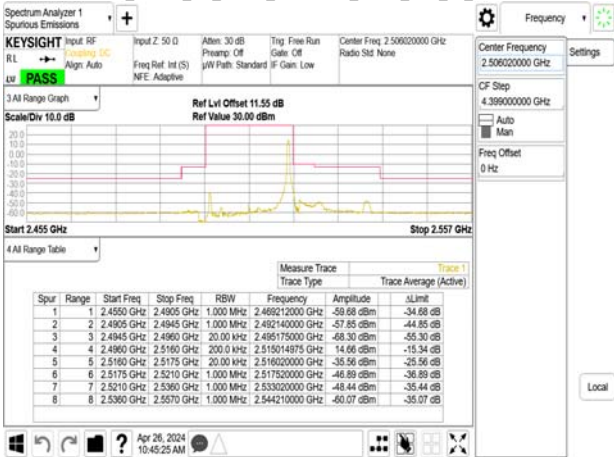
Spectrum Analyzer 1
Spurious Emissions

+

Frequency

KEYSIGHT Input: RF Coupling: DC Align: Auto
RL
LXI PASS

Input Z: 50 Ω
Freq Ref: Int (S)
NFE: Adaptive

Atten: 30 dB
Preamp: Off
µW Path: Standard

Trig: Free Run
Gate: Off
IF Gain: Low

Center Freq: 2.506020000 GHz
Radio Std: None

3 All Range Graph

Scale/Div 10.0 dB

Ref Lvl Offset 11.55 dB
Ref Value 30.00 dBm

20.0
10.0
0.00
-10.0
-20.0
-30.0
-40.0
-50.0
-60.0

Start 2.455 GHz

Stop 2.557 GHz

4 All Range Table

| Measure Trace | Trace 1 |
|---|---|
| Trace Type | Trace Average (Active) |

| Spur | Range | Start Freq | Stop Freq | RBW | Frequency | Amplitude | ΔLimit |
|---|---|---|---|---|---|---|---|
| 1 | 1 | 2.4550 GHz | 2.4905 GHz | 1.000 MHz | 2.469212000 GHz | -59.68 dBm | -34.68 dB |
| 2 | 2 | 2.4905 GHz | 2.4945 GHz | 1.000 MHz | 2.492140000 GHz | -57.85 dBm | -44.85 dB |
| 3 | 3 | 2.4945 GHz | 2.4960 GHz | 20.00 kHz | 2.495175000 GHz | -68.30 dBm | -55.30 dB |
| 4 | 4 | 2.4960 GHz | 2.5160 GHz | 200.0 kHz | 2.515014975 GHz | 14.66 dBm | -15.34 dB |
| 5 | 5 | 2.5160 GHz | 2.5175 GHz | 20.00 kHz | 2.516020000 GHz | -35.56 dBm | -25.56 dB |
| 6 | 6 | 2.5175 GHz | 2.5210 GHz | 1.000 MHz | 2.517520000 GHz | -46.89 dBm | -36.89 dB |
| 7 | 7 | 2.5210 GHz | 2.5360 GHz | 1.000 MHz | 2.533020000 GHz | -48.44 dBm | -35.44 dB |
| 8 | 8 | 2.5360 GHz | 2.5570 GHz | 1.000 MHz | 2.544210000 GHz | -60.07 dBm | -35.07 dB |

Center Frequency
2.506020000 GHz

Settings

CF Step
4.399000000 GHz
Auto
Man

Freq Offset
0 Hz

Local

Apr 26, 2024
10:45:25 AM